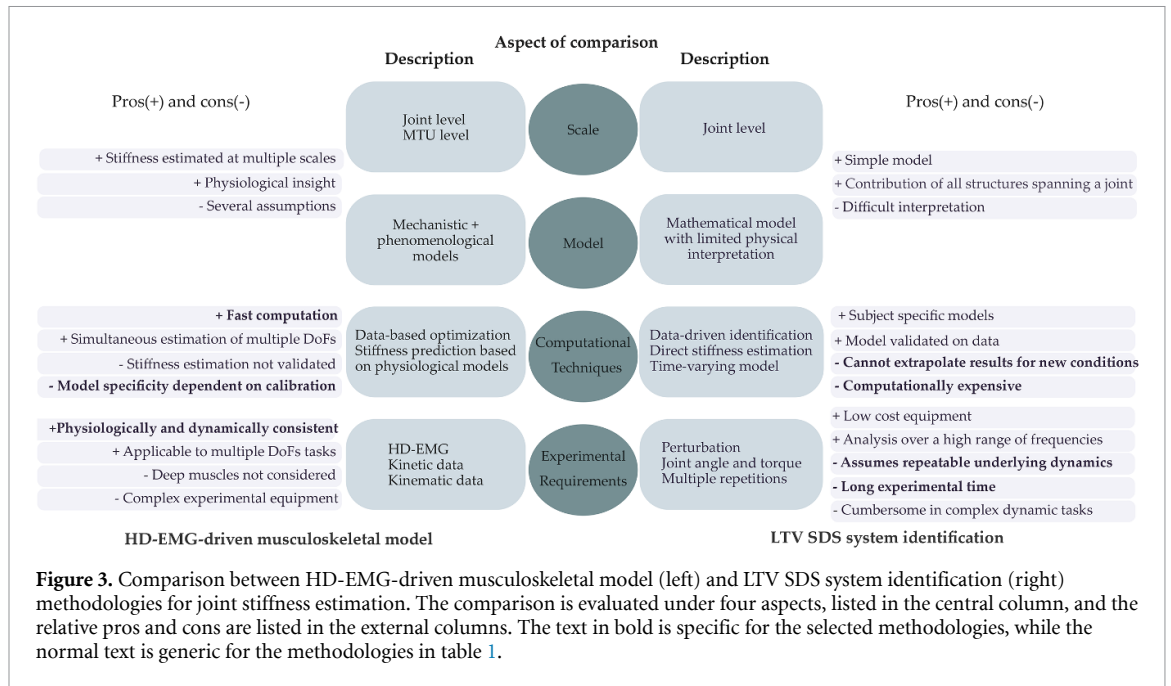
Aspect of comparison

Description

Description

Pros(+) and cons(-)

Joint level
MTU level

Scale

Joint level

Pros(+) and cons(-)

+ Stiffness estimated at multiple scales
+ Physiological insight
- Several assumptions

+ Simple model
+ Contribution of all structures spanning a joint
- Difficult interpretation

Mechanistic + phenomenological models

Model

Mathematical model with limited physical interpretation

+ Fast computation
+ Simultaneous estimation of multiple DoFs
- Stiffness estimation not validated
- Model specificity dependent on calibration

Data-based optimization
Stiffness prediction based on physiological models

Computational Techniques

Data-driven identification
Direct stiffness estimation
Time-varying model

+ Subject specific models
+ Model validated on data
- Cannot extrapolate results for new conditions
- Computationally expensive

+Physiologically and dynamically consistent
+ Applicable to multiple DoFs tasks
- Deep muscles not considered
- Complex experimental equipment

HD-EMG
Kinetic data
Kinematic data

Experimental Requirements

Perturbation
Joint angle and torque
Multiple repetitions

+ Low cost equipment
+ Analysis over a high range of frequencies
- Assumes repeatable underlying dynamics
- Long experimental time
- Cumbersome in complex dynamic tasks

HD-EMG-driven musculoskeletal model

LTV SDS system identification

**Figure 3.** Comparison between HD-EMG-driven musculoskeletal model (left) and LTV SDS system identification (right) methodologies for joint stiffness estimation. The comparison is evaluated under four aspects, listed in the central column, and the relative pros and cons are listed in the external columns. The text in bold is specific for the selected methodologies, while the normal text is generic for the methodologies in table 1.